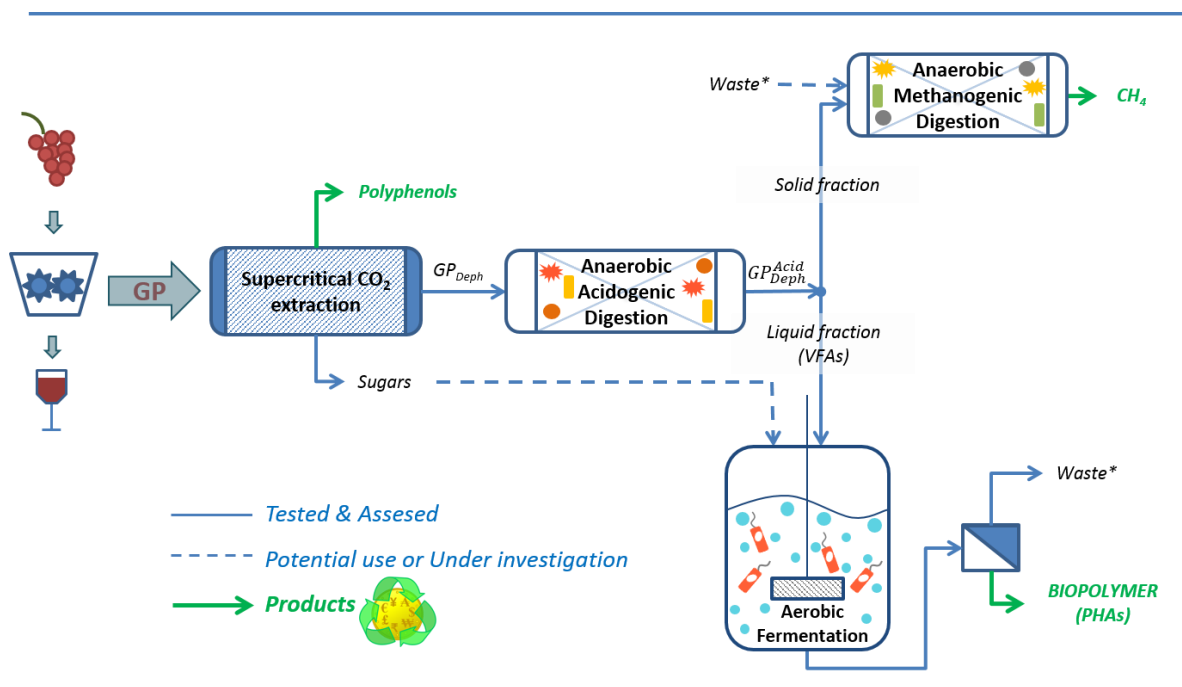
Waste*

Anaerobic Methanogenic Digestion

$CH_4$

Solid fraction

Polyphenols

GP

Supercritical $CO_2$ extraction

$GP_{Deph}$

Anaerobic Acidogenic Digestion

$GP_{Deph}^{Acid}$

Liquid fraction (VFAs)

Sugars

Waste*

Tested & Assesed

Potential use or Under investigation

Products

Aerobic Fermentation

BIOPOLYMER (PHAs)